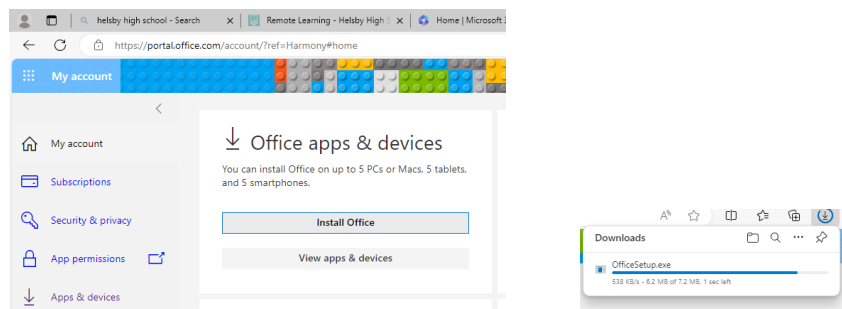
helsby high school - Search
Remote Learning - Helsby High S
Home | Microsoft 3

https://portal.office.com/account/?ref=Harmony#home

My account

My account
Subscriptions
Security & privacy
App permissions
Apps & devices

Office apps & devices

You can install Office on up to 5 PCs or Macs, 5 tablets, and 5 smartphones.

Install Office

View apps & devices

Downloads

OfficeSetup.exe
538 KB/s - 6.2 MB of 7.2 MB, 1 sec left